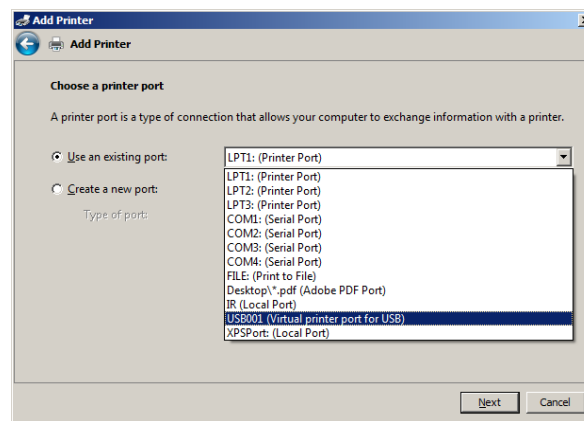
Add Printer

Add Printer

Choose a printer port

A printer port is a type of connection that allows your computer to exchange information with a printer.

Use an existing port:

LPT1: (Printer Port)

Create a new port:

Type of port:

LPT1: (Printer Port)
LPT2: (Printer Port)
LPT3: (Printer Port)
COM1: (Serial Port)
COM2: (Serial Port)
COM3: (Serial Port)
COM4: (Serial Port)
FILE: (Print to File)
Desktop\*.pdf (Adobe PDF Port)
IR (Local Port)
USB001 (Virtual printer port for USB)
XPSPort: (Local Port)

Next

Cancel